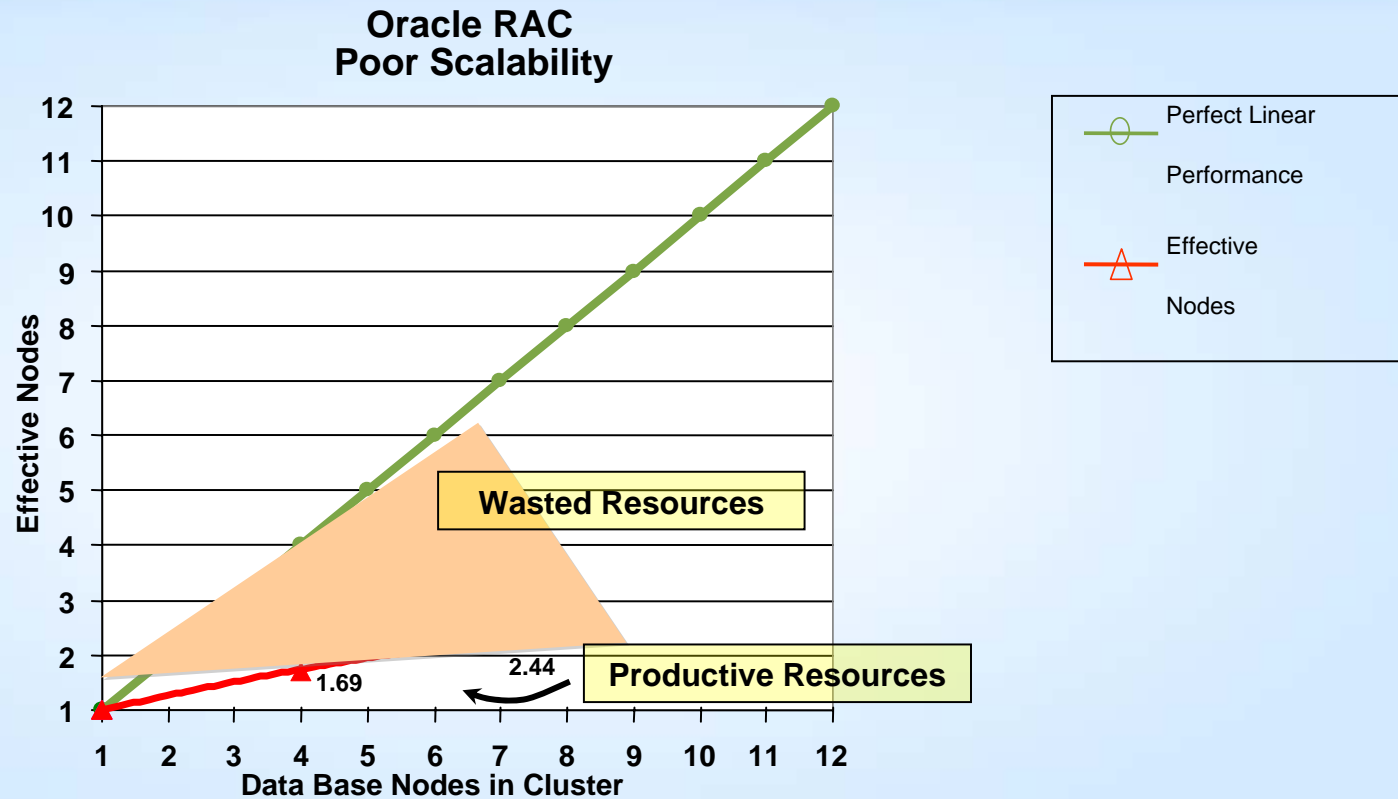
Oracle RAC
Poor Scalability

Perfect Linear Performance

Effective Nodes

Effective Nodes

12
11
10
9
8
7
6
5
4
3
2
1

Wasted Resources

2.44

1.69

Productive Resources

1 2 3 4 5 6 7 8 9 10 11 12

Data Base Nodes in Cluster